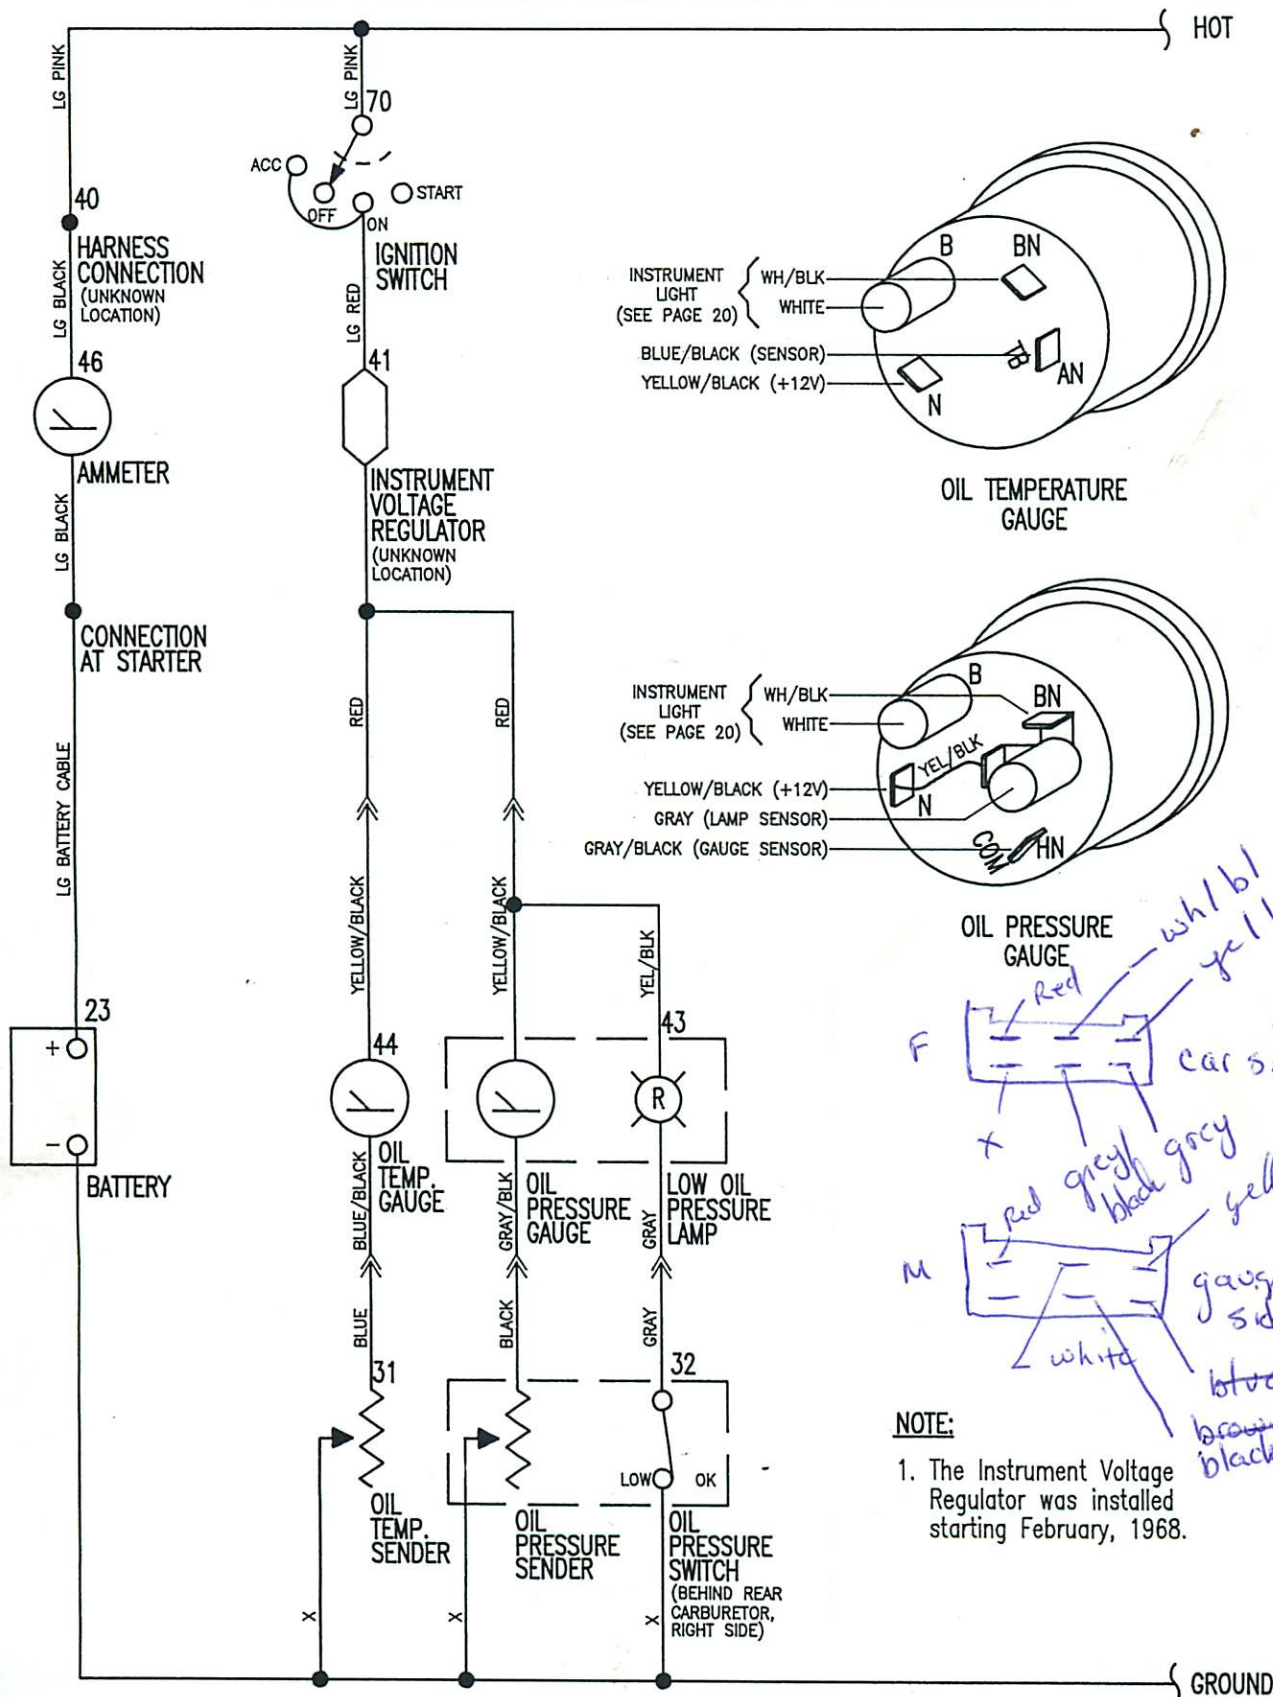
HOT

LG PINK

LG PINK

70

ACC

OFF

ON

START

40

HARNESS CONNECTION (UNKNOWN LOCATION)

LG BLACK

IGNITION SWITCH

LG RED

41

46

AMMETER

LG BLACK

INSTRUMENT VOLTAGE REGULATOR (UNKNOWN LOCATION)

CONNECTION AT STARTER

RED

RED

LG BATTERY CABLE

B

BN

INSTRUMENT LIGHT (SEE PAGE 20)

WH/BLK

WHITE

BLUE/BLACK (SENSOR)

YELLOW/BLACK (+12V)

TB

AN

N

OIL TEMPERATURE GAUGE

B

BN

INSTRUMENT LIGHT (SEE PAGE 20)

WH/BLK

WHITE

YEL/BLK

YELLOW/BLACK (+12V)

GRAY (LAMP SENSOR)

GRAY/BLACK (GAUGE SENSOR)

N

COM

HN

OIL PRESSURE GAUGE

YELLOW/BLACK

YELLOW/BLACK

YEL/BLK

23

+

-

BATTERY

44

43

R

OIL TEMP. GAUGE

BLUE/BLACK

GRAY/BLK

OIL PRESSURE GAUGE

GRAY

LOW OIL PRESSURE LAMP

BLUE

BLACK

GRAY

31

32

LOW

OK

OIL TEMP. SENDER

OIL PRESSURE SENDER

OIL PRESSURE SWITCH (BEHIND REAR CARBURETOR, RIGHT SIDE)

x

x

x

GROUND

Red

wh/bl

yel

F

car s

x

Red

grey black

grey

yel

M

gaug sid

white

blue

brown black

NOTE:

1. The Instrument Voltage Regulator was installed starting February, 1968.